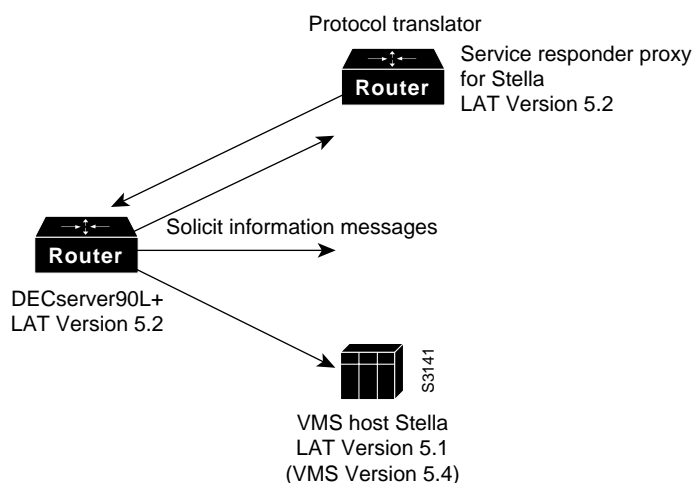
Protocol translator

Router

Service responder proxy for Stella
LAT Version 5.2

Solicit information messages

Router

DECserver90L+
LAT Version 5.2

S3141

VMS host Stella
LAT Version 5.1
(VMS Version 5.4)